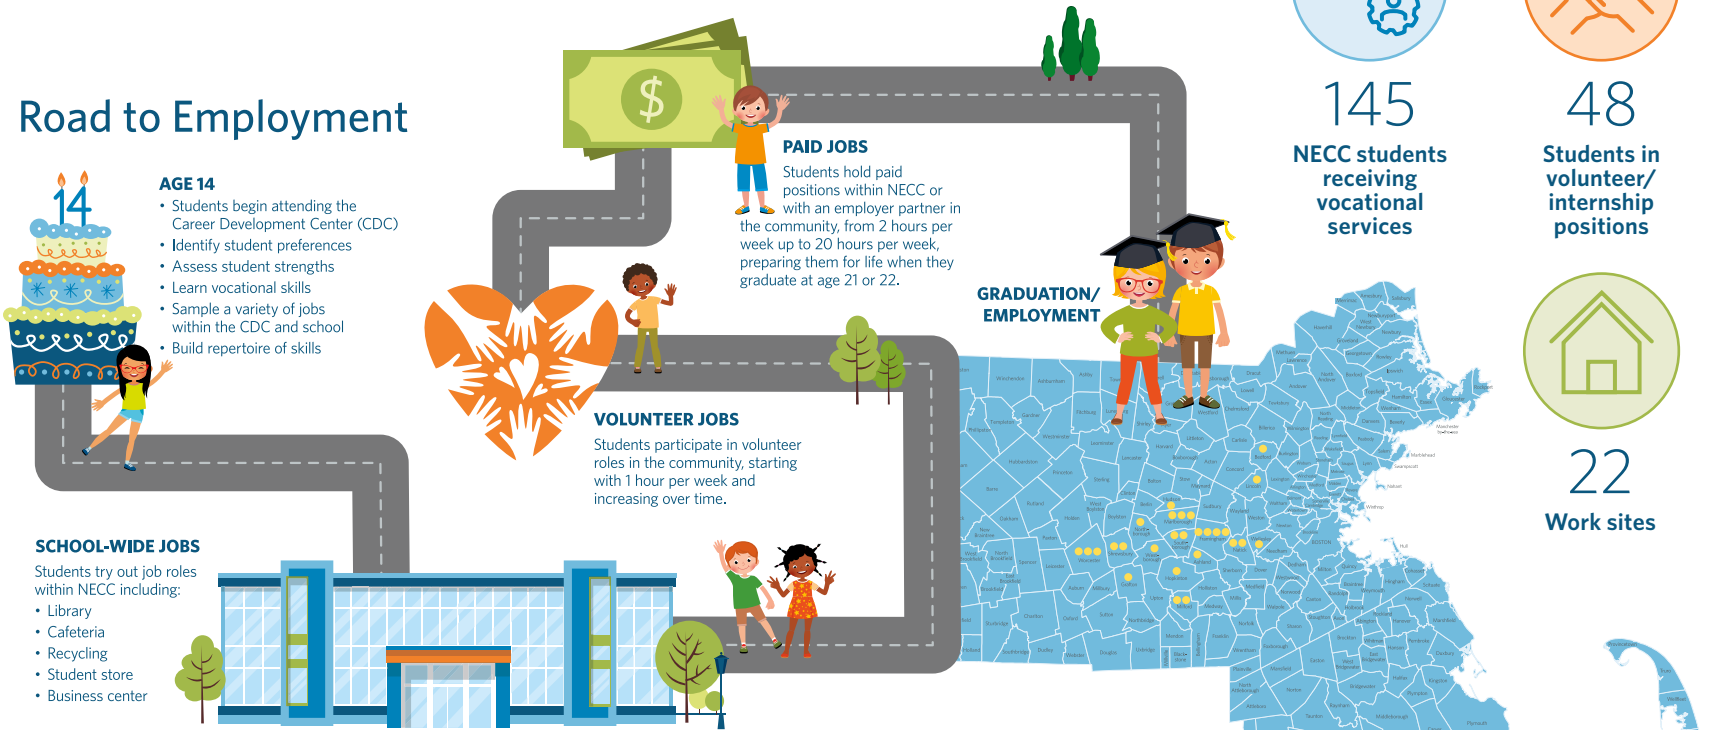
Road to Employment

14

AGE 14
• Students begin attending the Career Development Center (CDC)
• Identify student preferences
• Assess student strengths
• Learn vocational skills
• Sample a variety of jobs within the CDC and school
• Build repertoire of skills

SCHOOL-WIDE JOBS
Students try out job roles within NECC including:
• Library
• Cafeteria
• Recycling
• Student store
• Business center

VOLUNTEER JOBS
Students participate in volunteer roles in the community, starting with 1 hour per week and increasing over time.

$

PAID JOBS
Students hold paid positions within NECC or with an employer partner in the community, from 2 hours per week up to 20 hours per week, preparing them for life when they graduate at age 21 or 22.

GRADUATION/ EMPLOYMENT

145
NECC students receiving vocational services

48
Students in volunteer/ internship positions

22
Work sites